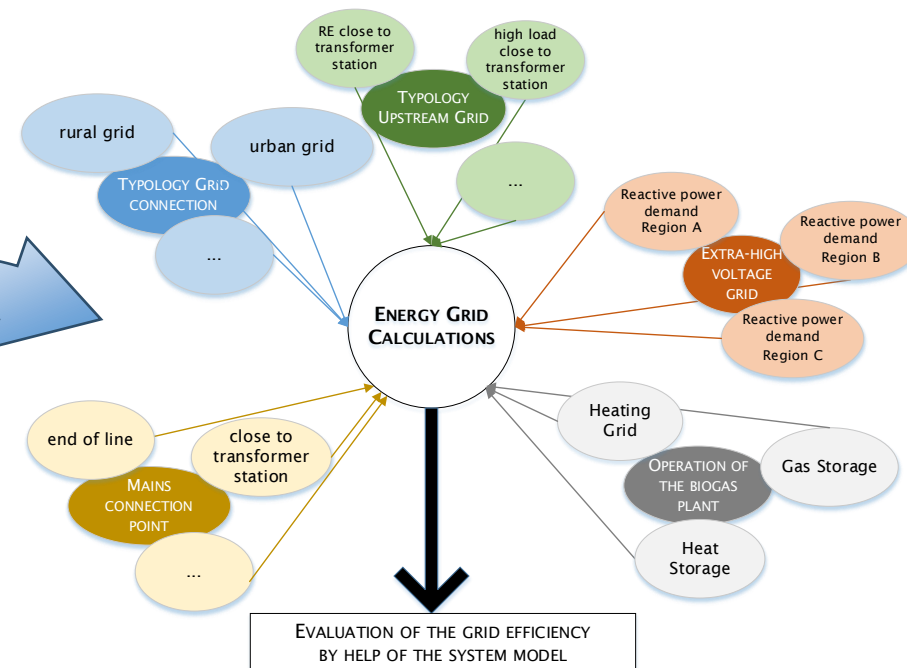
RE close to transformer station

high load close to transformer station

TYPOLOGY UPSTREAM GRID

...

rural grid

urban grid

TYPOLOGY GRID CONNECTION

...

Reactive power demand Region A

Reactive power demand Region B

EXTRA-HIGH VOLTAGE GRID

Reactive power demand Region C

ENERGY GRID CALCULATIONS

end of line

close to transformer station

MAINS CONNECTION POINT

...

Heating Grid

OPERATION OF THE BIOGAS PLANT

Gas Storage

Heat Storage

EVALUATION OF THE GRID EFFICIENCY BY HELP OF THE SYSTEM MODEL